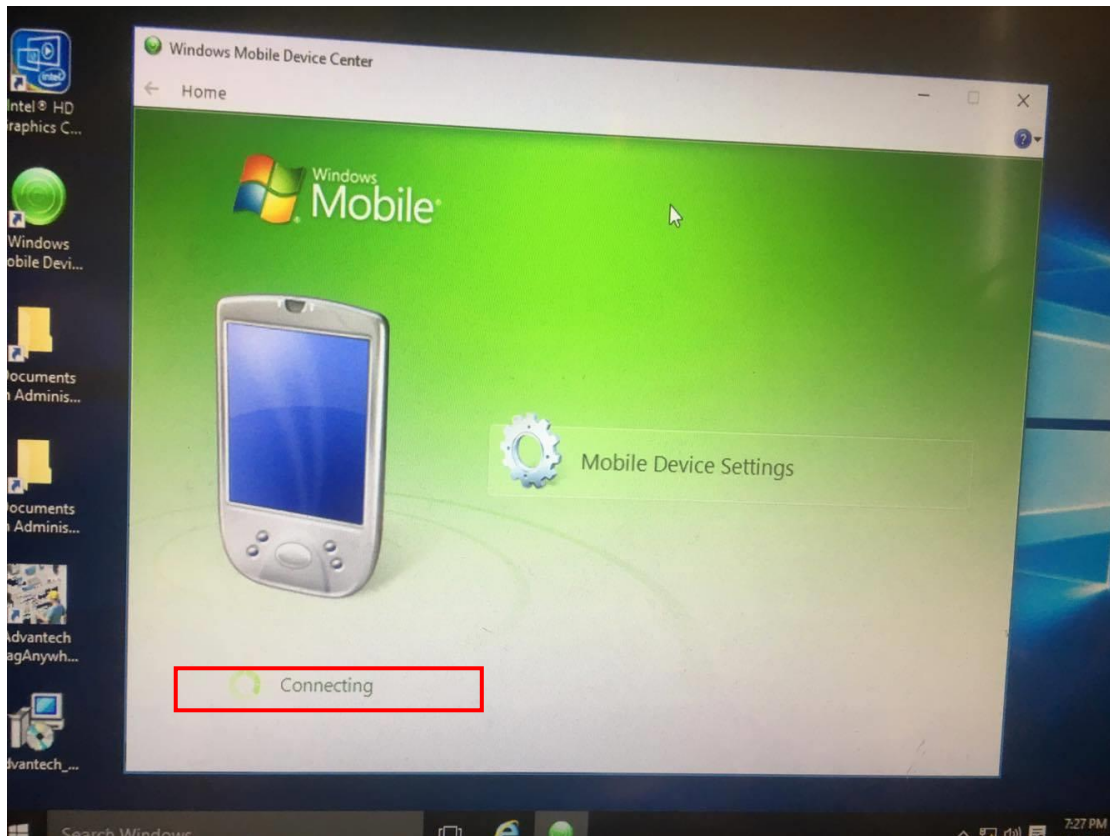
intel

Intel® HD
raphics C...

Windows
obile Devi...

ocuments
Adminis...

ocuments
Adminis...

dvantech
agAnywh...

vantech_...

Windows Mobile Device Center

Home

Windows
Mobile

Mobile Device Settings

Connecting

Search Windows

7:27 PM